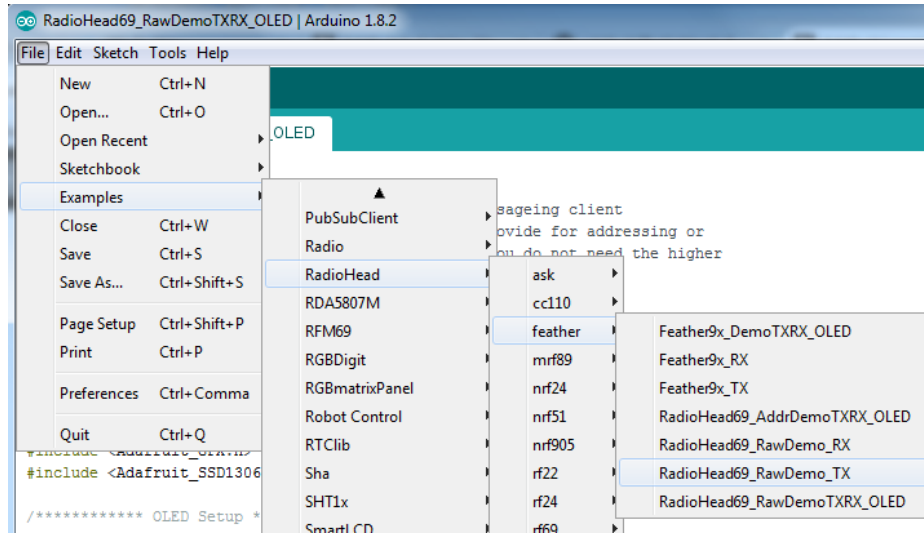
RadioHead69_RawDemoTXRX_OLED | Arduino 1.8.2

File Edit Sketch Tools Help

New Ctrl+N
Open... Ctrl+O
Open Recent
Sketchbook
Examples
Close Ctrl+W
Save Ctrl+S
Save As... Ctrl+Shift+S
Page Setup Ctrl+Shift+P
Print Ctrl+P
Preferences Ctrl+Comma
Quit Ctrl+Q

_OLED

sageing client
ovide for addressing or
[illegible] do not need the higher

#include <Adafruit_GFX.h>
#include <Adafruit_SSD1306

/************ OLED Setup *

▲
PubSubClient
Radio
RadioHead
RDA5807M
RFM69
RGBDigit
RGBmatrixPanel
Robot Control
RTClib
Sha
SHT1x
SmartLCD

ask
cc110
feather
mrf89
nrf24
nrf51
nrf905
rf22
rf24
rf69

Feather9x_DemoTXRX_OLED
Feather9x_RX
Feather9x_TX
RadioHead69_AddrDemoTXRX_OLED
RadioHead69_RawDemo_RX
RadioHead69_RawDemo_TX
RadioHead69_RawDemoTXRX_OLED